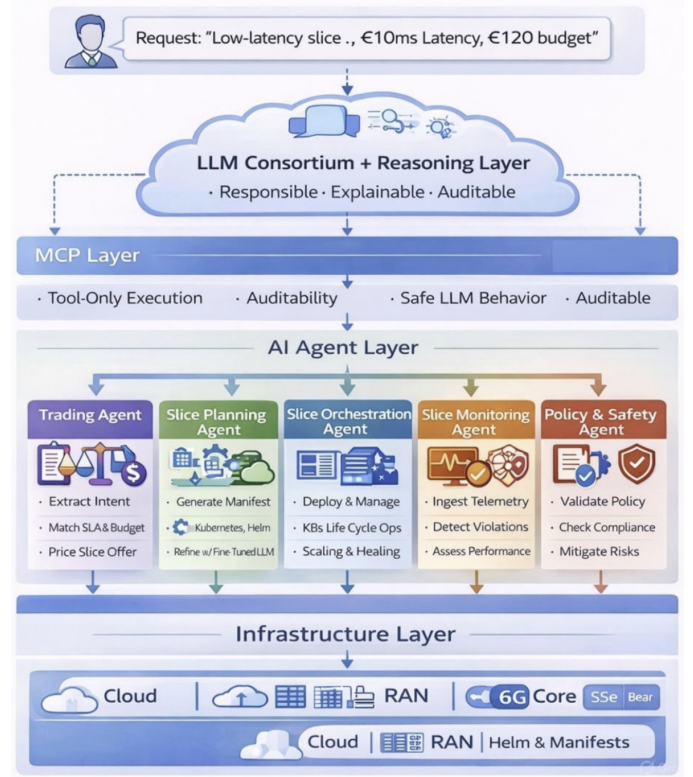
Request: "Low-latency slice ., €10ms Latency, €120 budget"

LLM Consortium + Reasoning Layer
· Responsible · Explainable · Auditable

MCP Layer

· Tool-Only Execution · Auditability · Safe LLM Behavior · Auditable

AI Agent Layer

Trading Agent
· Extract Intent
· Match SLA & Budget
· Price Slice Offer

Slice Planning Agent
· Generate Manifest
· Kubernetes, Helm
· Refine w/ Fine-Tuned LLM

Slice Orchestration Agent
· Deploy & Manage
· KBs Life Cycle Ops
· Scaling & Healing

Slice Monitoring Agent
· Ingest Telemetry
· Detect Violations
· Assess Performance

Policy & Safety Agent
· Validate Policy
· Check Compliance
· Mitigate Risks

Infrastructure Layer

Cloud | RAN | 6G Core SSe Bear

Cloud | RAN | Helm & Manifests